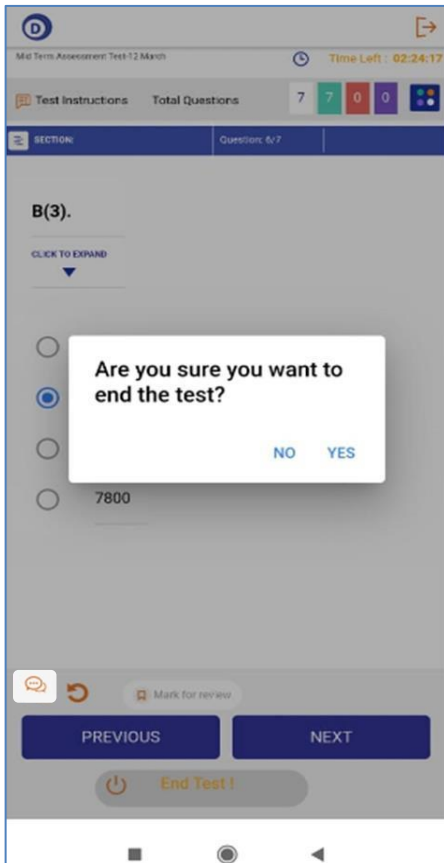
D

Mid Term Assessment Test-12 March

Time Left : 02:24:17

Test Instructions Total Questions 7 7 0 0

SECTION: Question: 6/7

B(3).

CLICK TO EXPAND

Are you sure you want to end the test?

NO YES

7800

Mark for review

PREVIOUS NEXT

End Test !